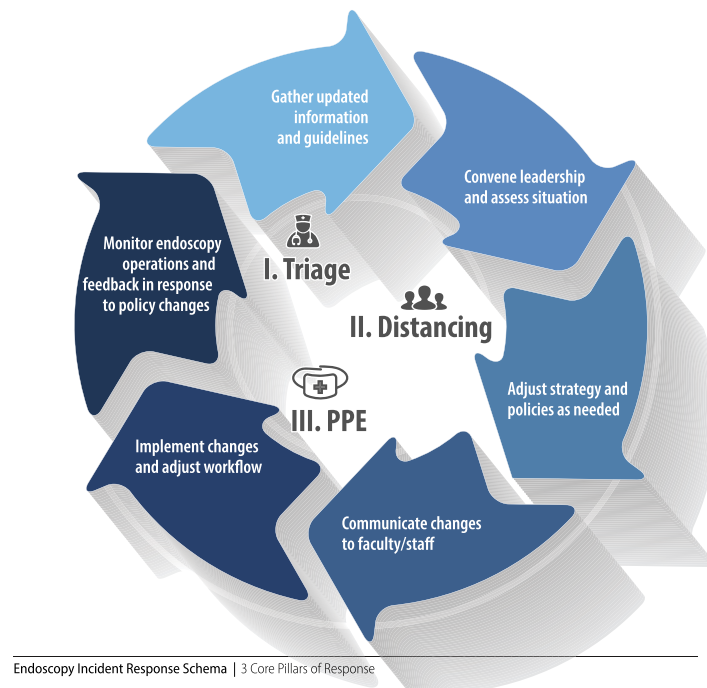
Gather updated information and guidelines

Convene leadership and assess situation

Adjust strategy and policies as needed

Communicate changes to faculty/staff

Implement changes and adjust workflow

Monitor endoscopy operations and feedback in response to policy changes

I. Triage

II. Distancing

III. PPE

Endoscopy Incident Response Schema | 3 Core Pillars of Response